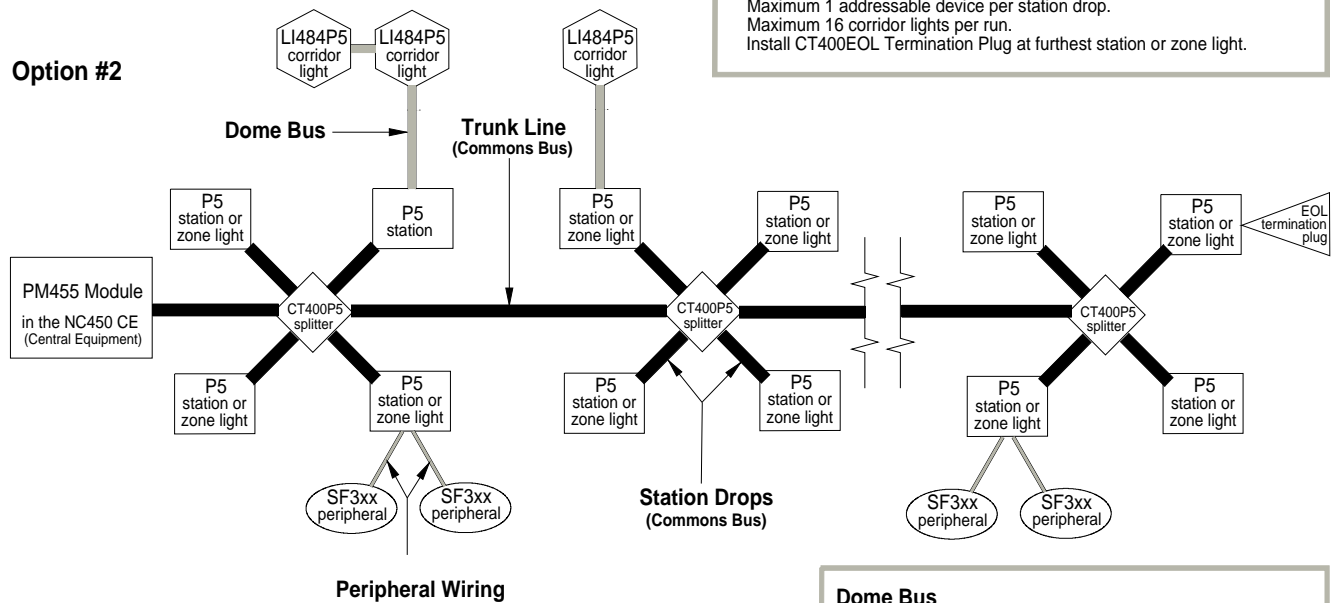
Maximum 1 addressable device per station drop.
Maximum 16 corridor lights per run.
Install CT400EOL Termination Plug at furthest station or zone light.

Option #2

LI484P5 corridor light

LI484P5 corridor light

LI484P5 corridor light

Dome Bus

Trunk Line
(Commons Bus)

P5 station or zone light

P5 station

P5 station or zone light

P5 station or zone light

P5 station or zone light

P5 station or zone light

EOL termination plug

PM455 Module
in the NC450 CE
(Central Equipment)

CT400P5 splitter

CT400P5 splitter

CT400P5 splitter

P5 station or zone light

P5 station or zone light

P5 station or zone light

P5 station or zone light

P5 station or zone light

P5 station or zone light

SF3xx peripheral

SF3xx peripheral

Station Drops
(Commons Bus)

SF3xx peripheral

SF3xx peripheral

Peripheral Wiring

Dome Bus